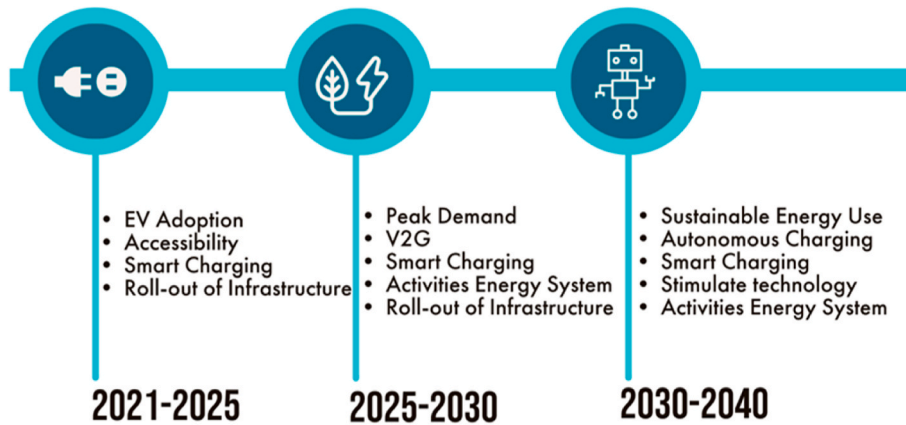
- EV Adoption
- Accessibility
- Smart Charging
- Roll-out of Infrastructure

2021-2025

- Peak Demand
- V2G
- Smart Charging
- Activities Energy System
- Roll-out of Infrastructure

2025-2030

- Sustainable Energy Use
- Autonomous Charging
- Smart Charging
- Stimulate technology
- Activities Energy System

2030-2040